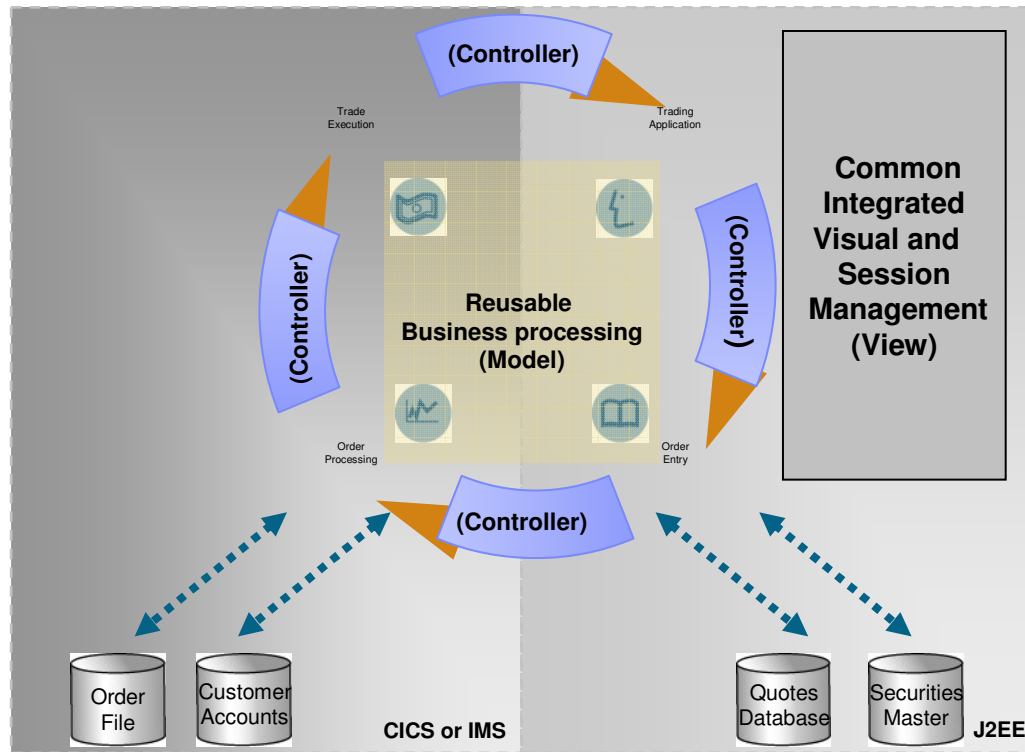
(Controller)

Trade Execution

Trading Application

Common Integrated Visual and Session Management (View)

(Controller)

(Controller)

Reusable Business processing (Model)

Order Processing

Order Entry

(Controller)

Order File

Customer Accounts

CICS or IMS

Quotes Database

Securities Master

J2EE